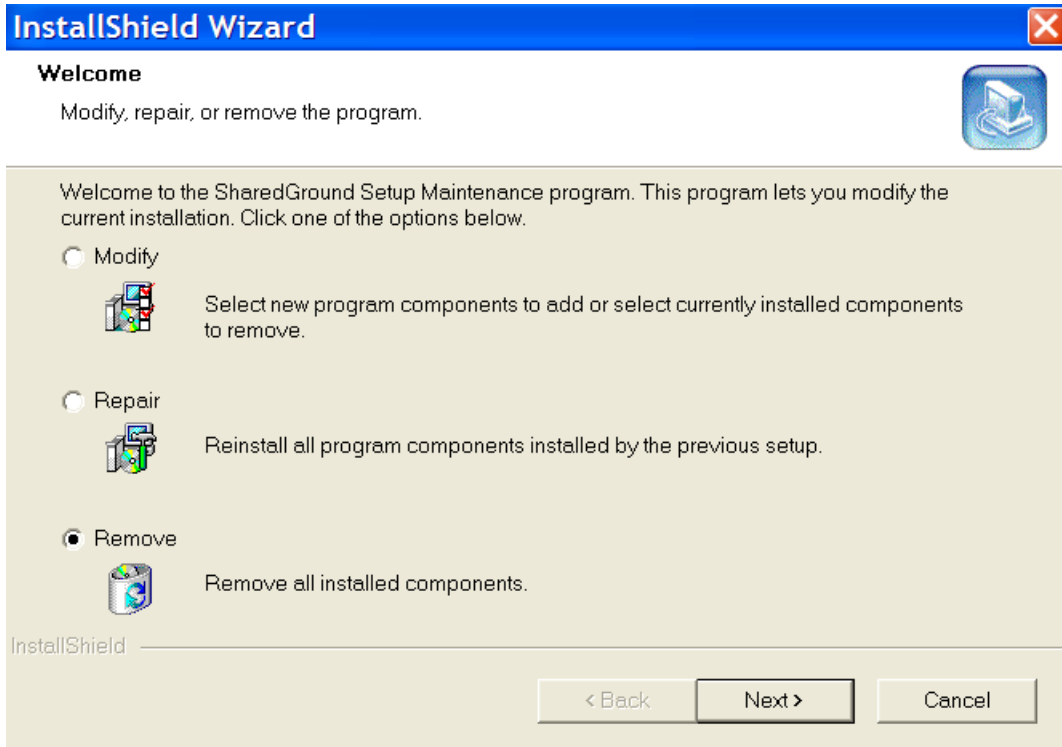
InstallShield Wizard

Welcome

Modify, repair, or remove the program.

Welcome to the SharedGround Setup Maintenance program. This program lets you modify the current installation. Click one of the options below.

Modify

Select new program components to add or select currently installed components to remove.

Repair

Reinstall all program components installed by the previous setup.

Remove

Remove all installed components.

InstallShield

< Back

Next >

Cancel